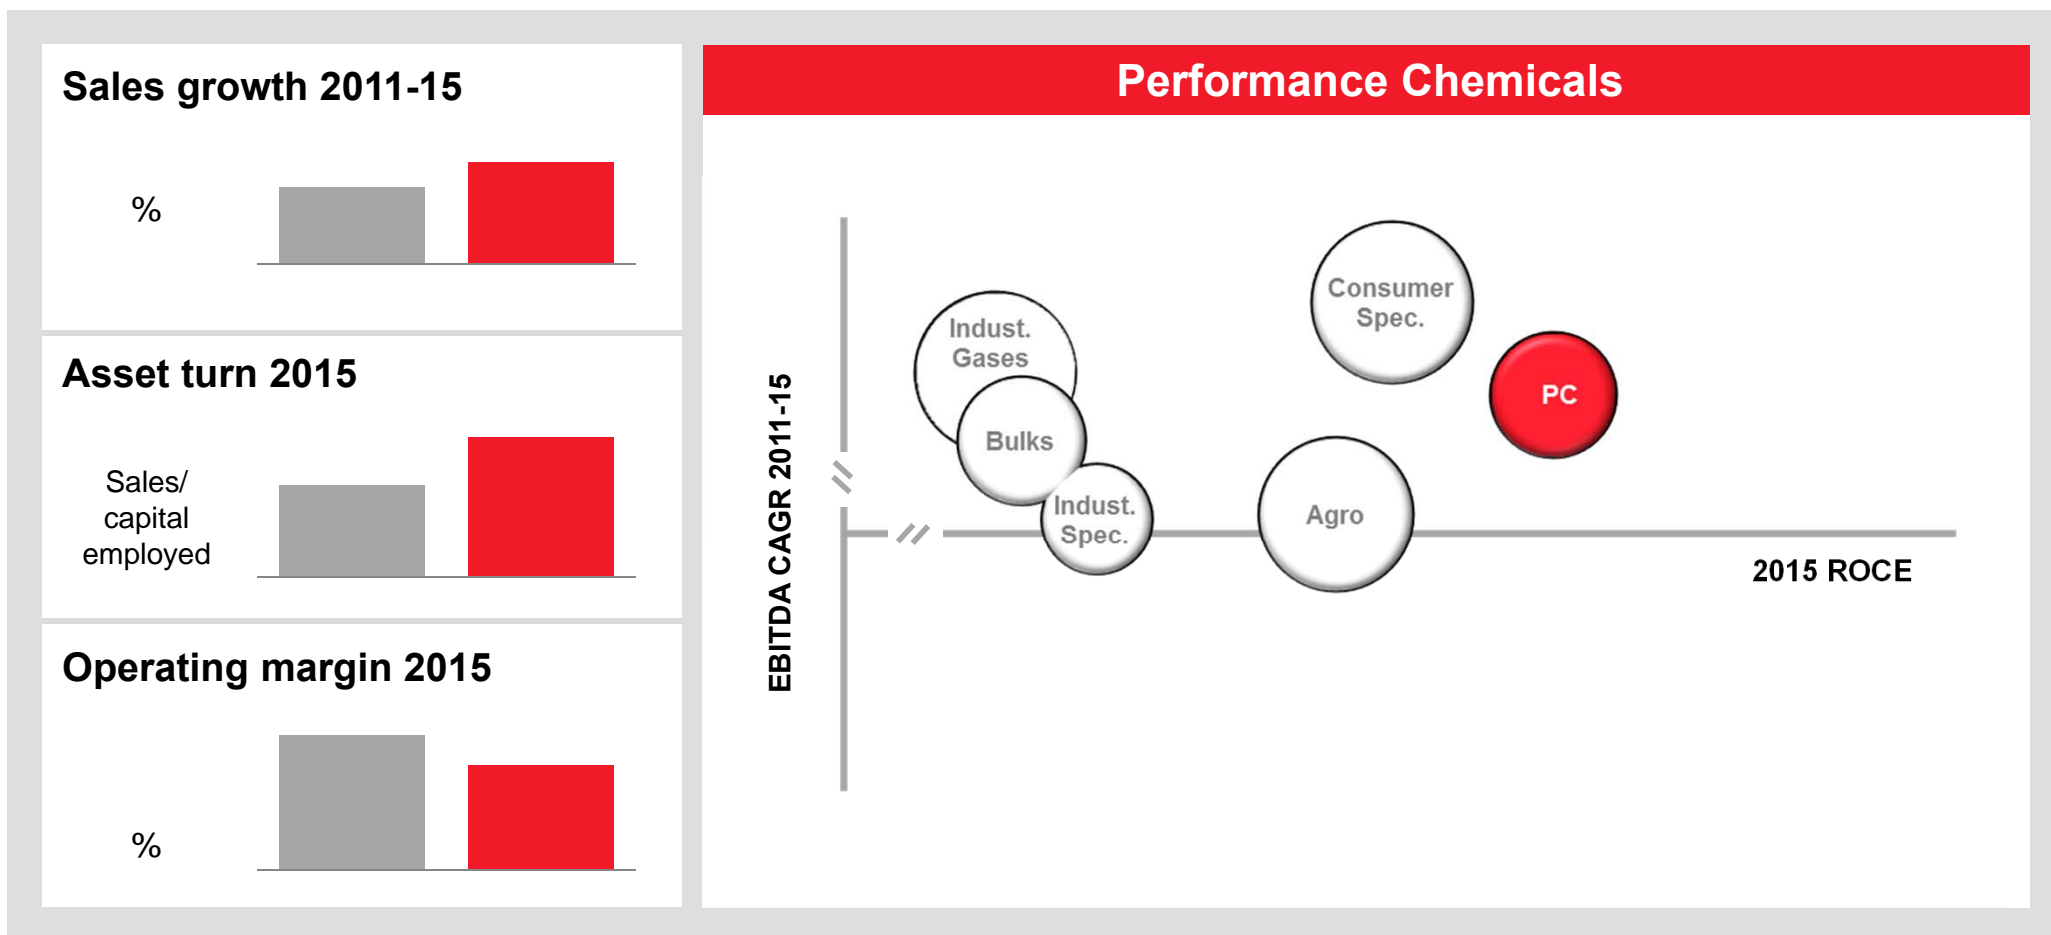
Sales growth 2011-15

%

Asset turn 2015

Sales/ capital employed

Operating margin 2015

%

Performance Chemicals

EBITDA CAGR 2011-15

Indust. Gases

Consumer Spec.

PC

Bulks

Indust. Spec.

Agro

2015 ROCE